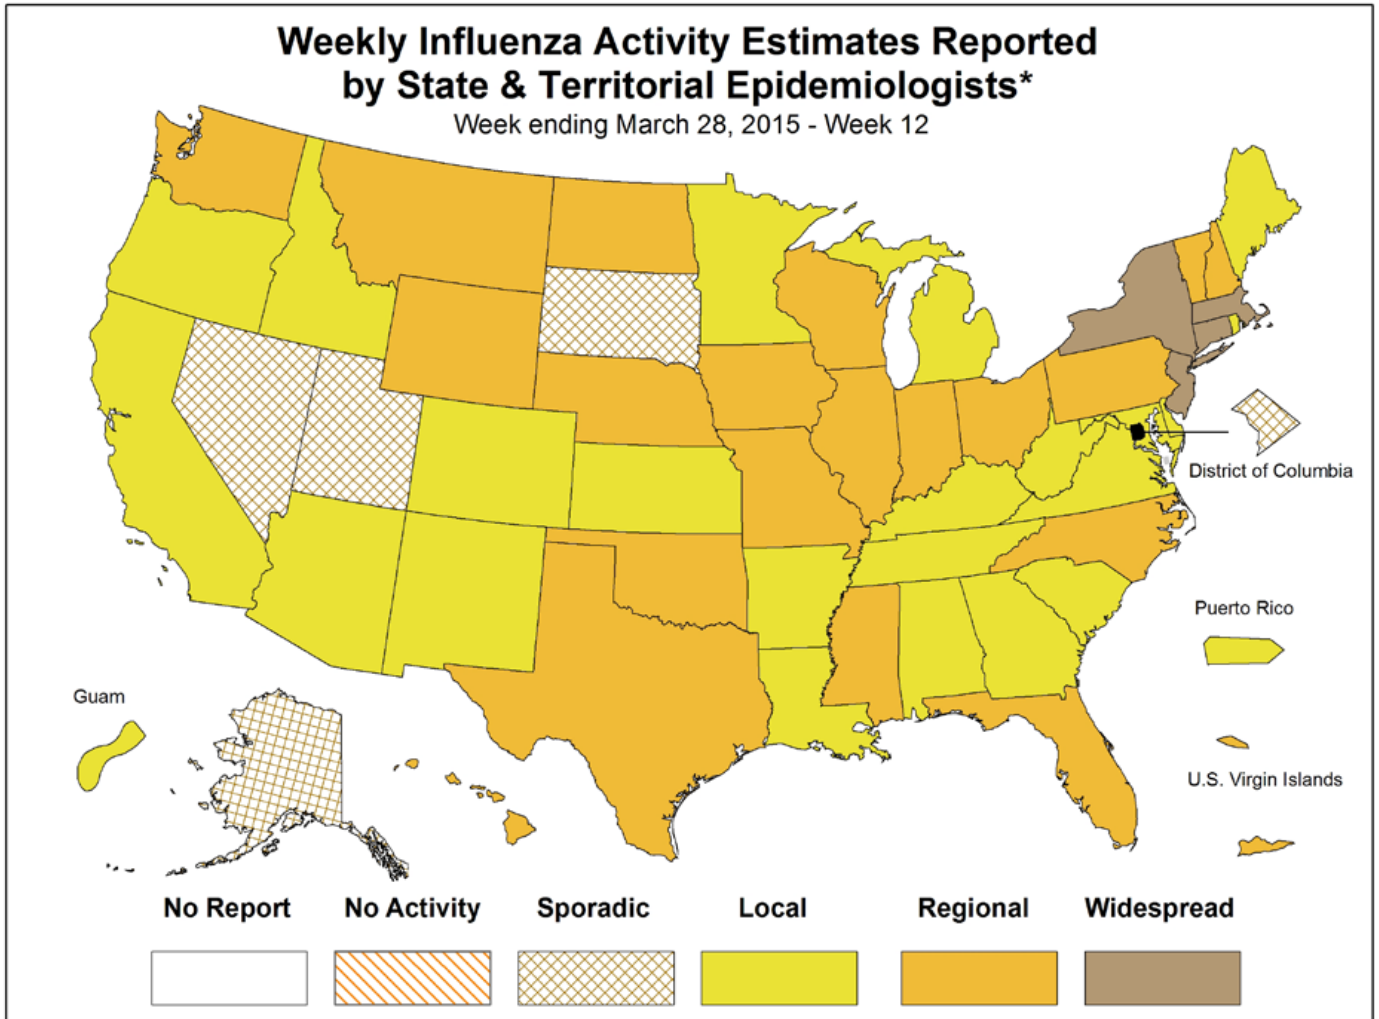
Weekly Influenza Activity Estimates Reported by State & Territorial Epidemiologists*
Week ending March 28, 2015 - Week 12

District of Columbia

Puerto Rico

Guam

U.S. Virgin Islands

No Report
No Activity
Sporadic
Local
Regional
Widespread